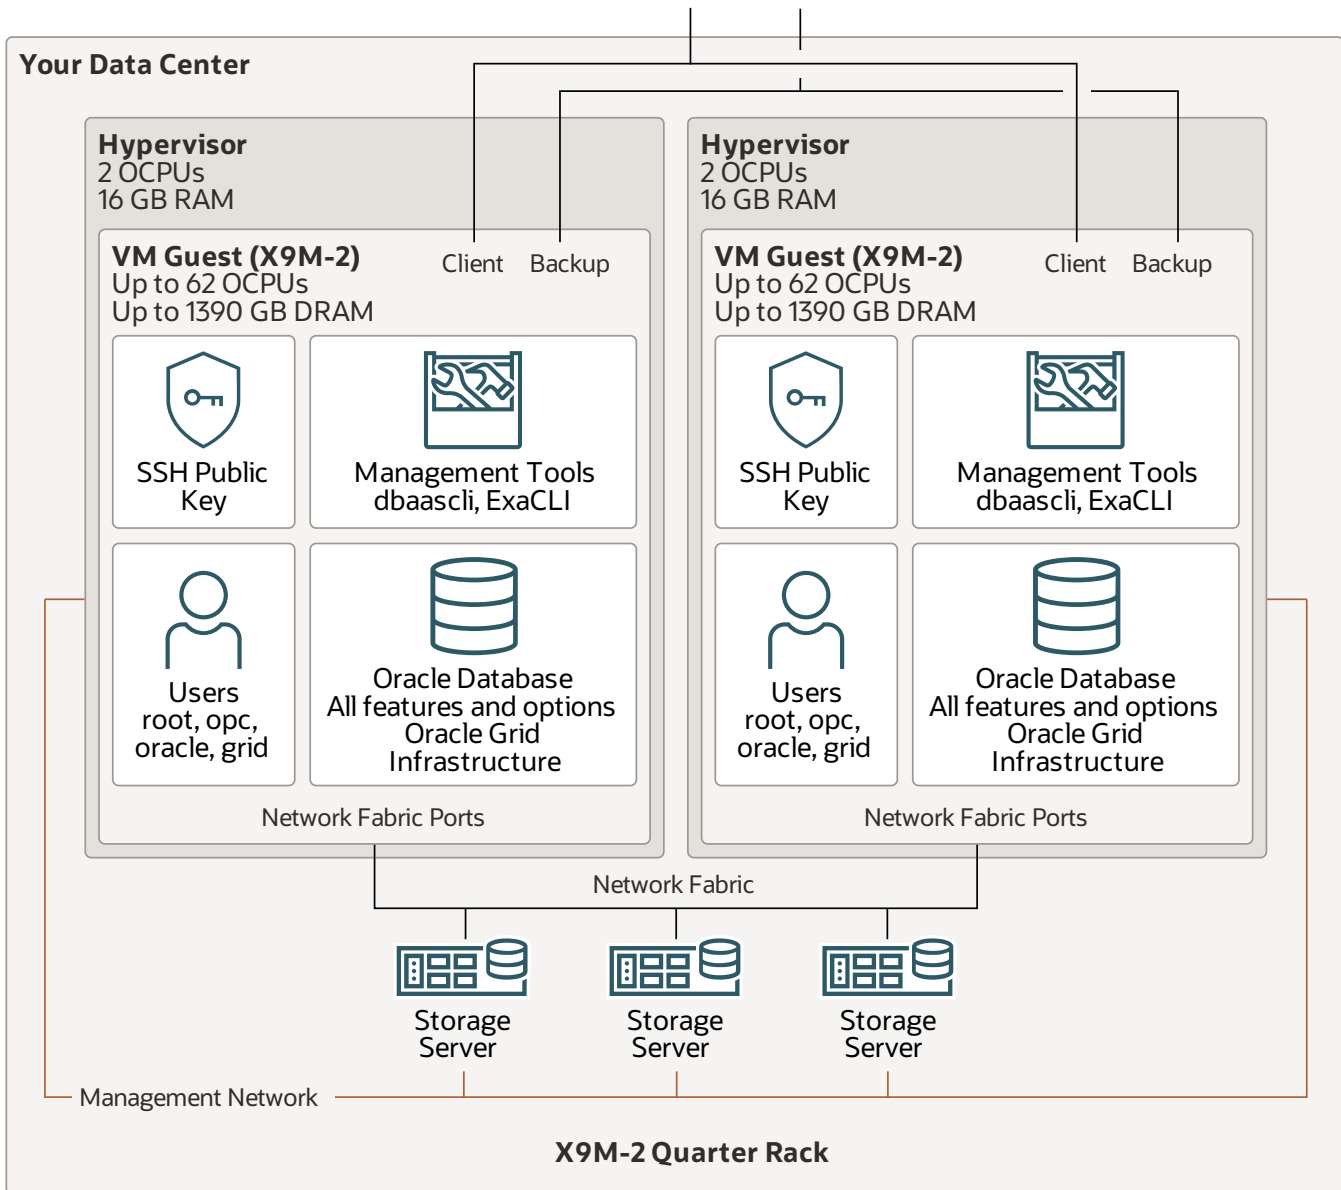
Your Data Center

Hypervisor
2 OCPUs
16 GB RAM

VM Guest (X9M-2)
Up to 62 OCPUs
Up to 1390 GB DRAM

Client Backup

SSH Public Key

Management Tools
dbaascli, ExaCLI

Users
root, opc, oracle, grid

Oracle Database
All features and options
Oracle Grid Infrastructure

Network Fabric Ports

Hypervisor
2 OCPUs
16 GB RAM

VM Guest (X9M-2)
Up to 62 OCPUs
Up to 1390 GB DRAM

Client Backup

SSH Public Key

Management Tools
dbaascli, ExaCLI

Users
root, opc, oracle, grid

Oracle Database
All features and options
Oracle Grid Infrastructure

Network Fabric Ports

Network Fabric

Storage Server

Storage Server

Storage Server

Management Network

X9M-2 Quarter Rack